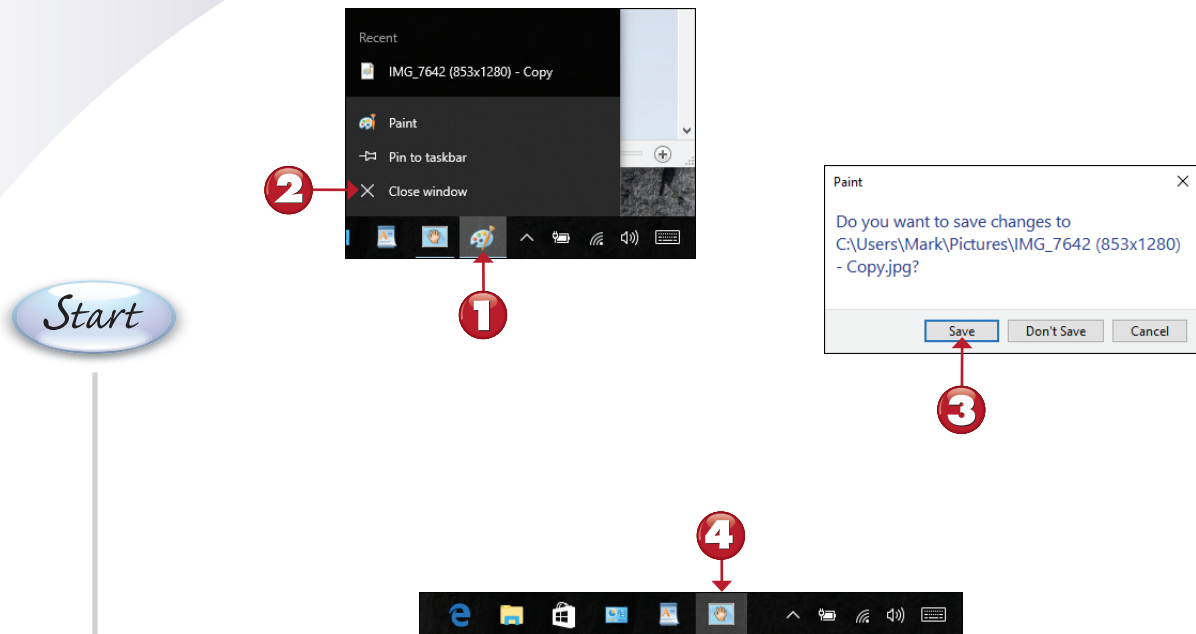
Recent

IMG_7642 (853x1280) - Copy

Paint

Pin to taskbar

2

Close window

1

Start

Paint

Do you want to save changes to C:\Users\Mark\Pictures\IMG_7642 (853x1280) - Copy.jpg?

Save

Don't Save

Cancel

3

4